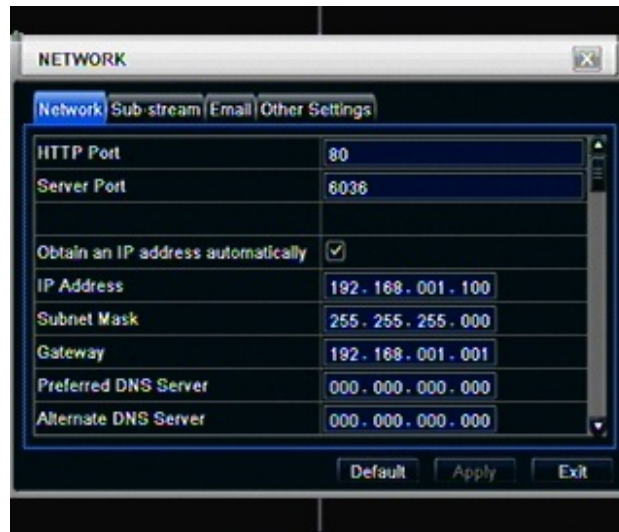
NETWORK

Network Sub-stream Email Other Settings

| | |
|---|---|
| HTTP Port | 80 |
| Server Port | 6036 |
| | |
| Obtain an IP address automatically | ☑ |
| IP Address | 192 . 168 . 001 . 100 |
| Subnet Mask | 255 . 255 . 255 . 000 |
| Gateway | 192 . 168 . 001 . 001 |
| Preferred DNS Server | 000 . 000 . 000 . 000 |
| Alternate DNS Server | 000 . 000 . 000 . 000 |

Default Apply Exit